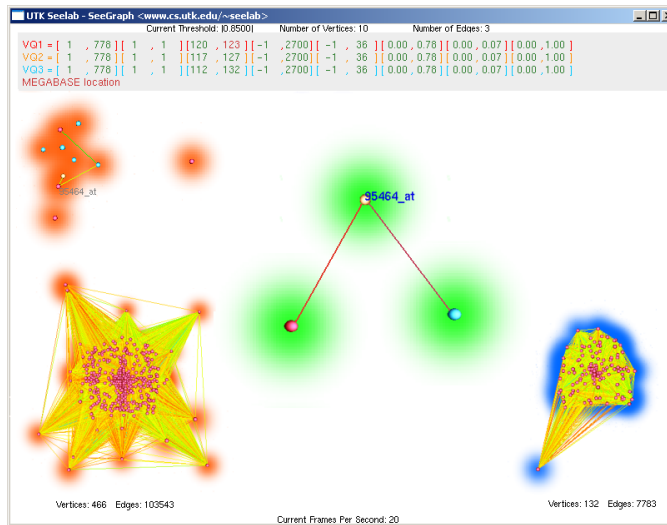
UTK Seelab - SeeGraph <www.cs.utk.edu/~seelab>

Current Threshold: |0.8500| Number of Vertices: 10 Number of Edges: 3

VQ1 = [ 1 , 778 ] [ 1 , 1 ] [120 , 123 ] [ -1 , 2700 ] [ -1 , 36 ] [ 0.00 , 0.78 ] [ 0.00 , 0.07 ] [ 0.00 , 1.00 ]
VQ2 = [ 1 , 778 ] [ 1 , 1 ] [117 , 127 ] [ -1 , 2700 ] [ -1 , 36 ] [ 0.00 , 0.78 ] [ 0.00 , 0.07 ] [ 0.00 , 1.00 ]
VQ3 = [ 1 , 778 ] [ 1 , 1 ] [112 , 132 ] [ -1 , 2700 ] [ -1 , 36 ] [ 0.00 , 0.78 ] [ 0.00 , 0.07 ] [ 0.00 , 1.00 ]
MEGABASE location

95464_at

95464_at

Vertices: 466 Edges: 103543

Vertices: 132 Edges: 7783

Current Frames Per Second: 20